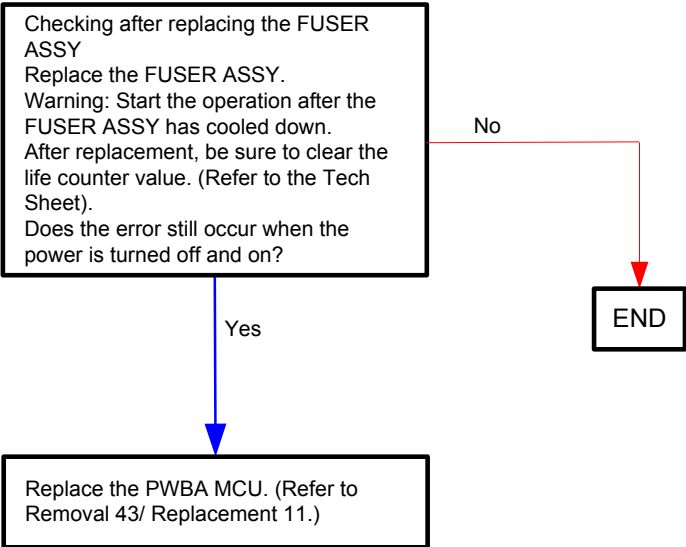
Checking after replacing the FUSER ASSY
Replace the FUSER ASSY.
Warning: Start the operation after the FUSER ASSY has cooled down.
After replacement, be sure to clear the life counter value. (Refer to the Tech Sheet).
Does the error still occur when the power is turned off and on?

No

END

Yes

Replace the PWBA MCU. (Refer to Removal 43/ Replacement 11.)